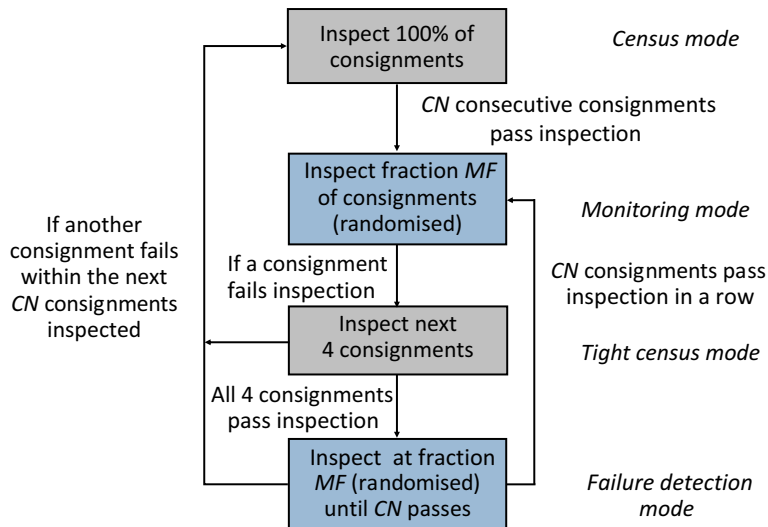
Inspect 100% of consignments

Census mode

CN consecutive consignments pass inspection

Inspect fraction MF of consignments (randomised)

Monitoring mode

If another consignment fails within the next CN consignments inspected

If a consignment fails inspection

CN consignments pass inspection in a row

Inspect next 4 consignments

Tight census mode

All 4 consignments pass inspection

Inspect at fraction MF (randomised) until CN passes

Failure detection mode